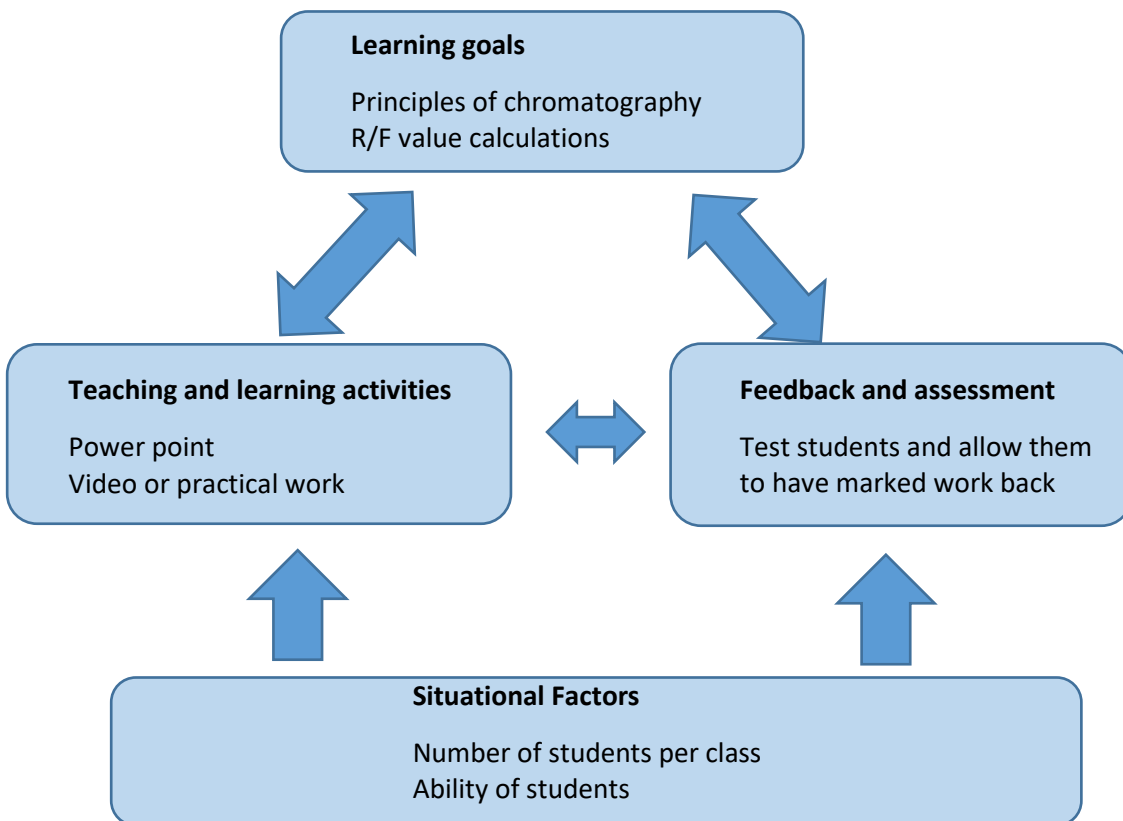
**Learning goals**

Principles of chromatography
R/F value calculations

**Teaching and learning activities**

Power point
Video or practical work

**Feedback and assessment**

Test students and allow them to have marked work back

**Situational Factors**

Number of students per class
Ability of students